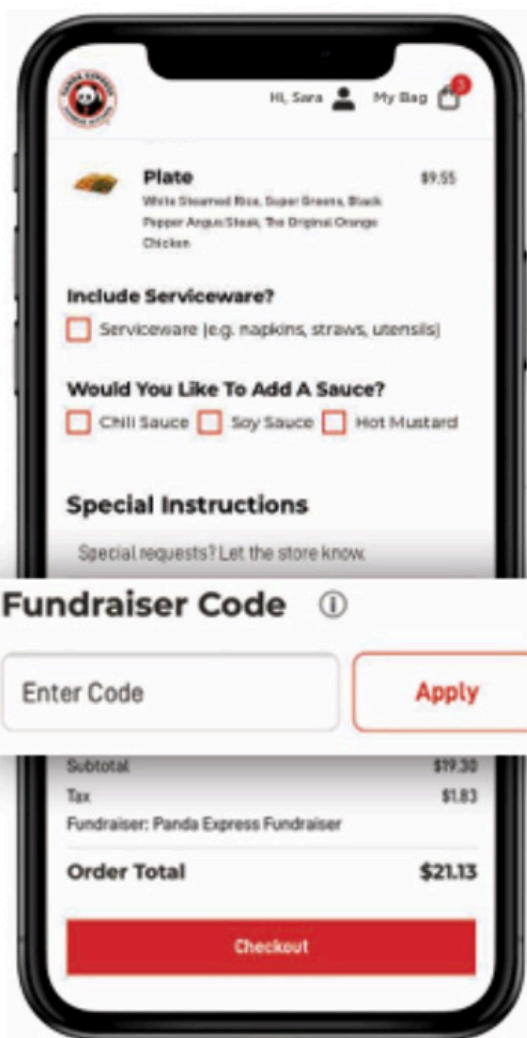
PANDA EXPRESS CHINESE KITCHEN

Hi, Sara My Bag 3

Plate $9.55

White Steamed Rice, Super Greens, Black Pepper Angus Steak, The Original Orange Chicken

Include Serviceware?

Serviceware (e.g. napkins, straws, utensils)

Would You Like To Add A Sauce?

Chili Sauce Soy Sauce Hot Mustard

Special Instructions

Special requests? Let the store know.

Fundraiser Code ⓘ

Enter Code

Apply

Subtotal $19.30

Tax $1.83

Fundraiser: Panda Express Fundraiser

Order Total $21.13

Checkout